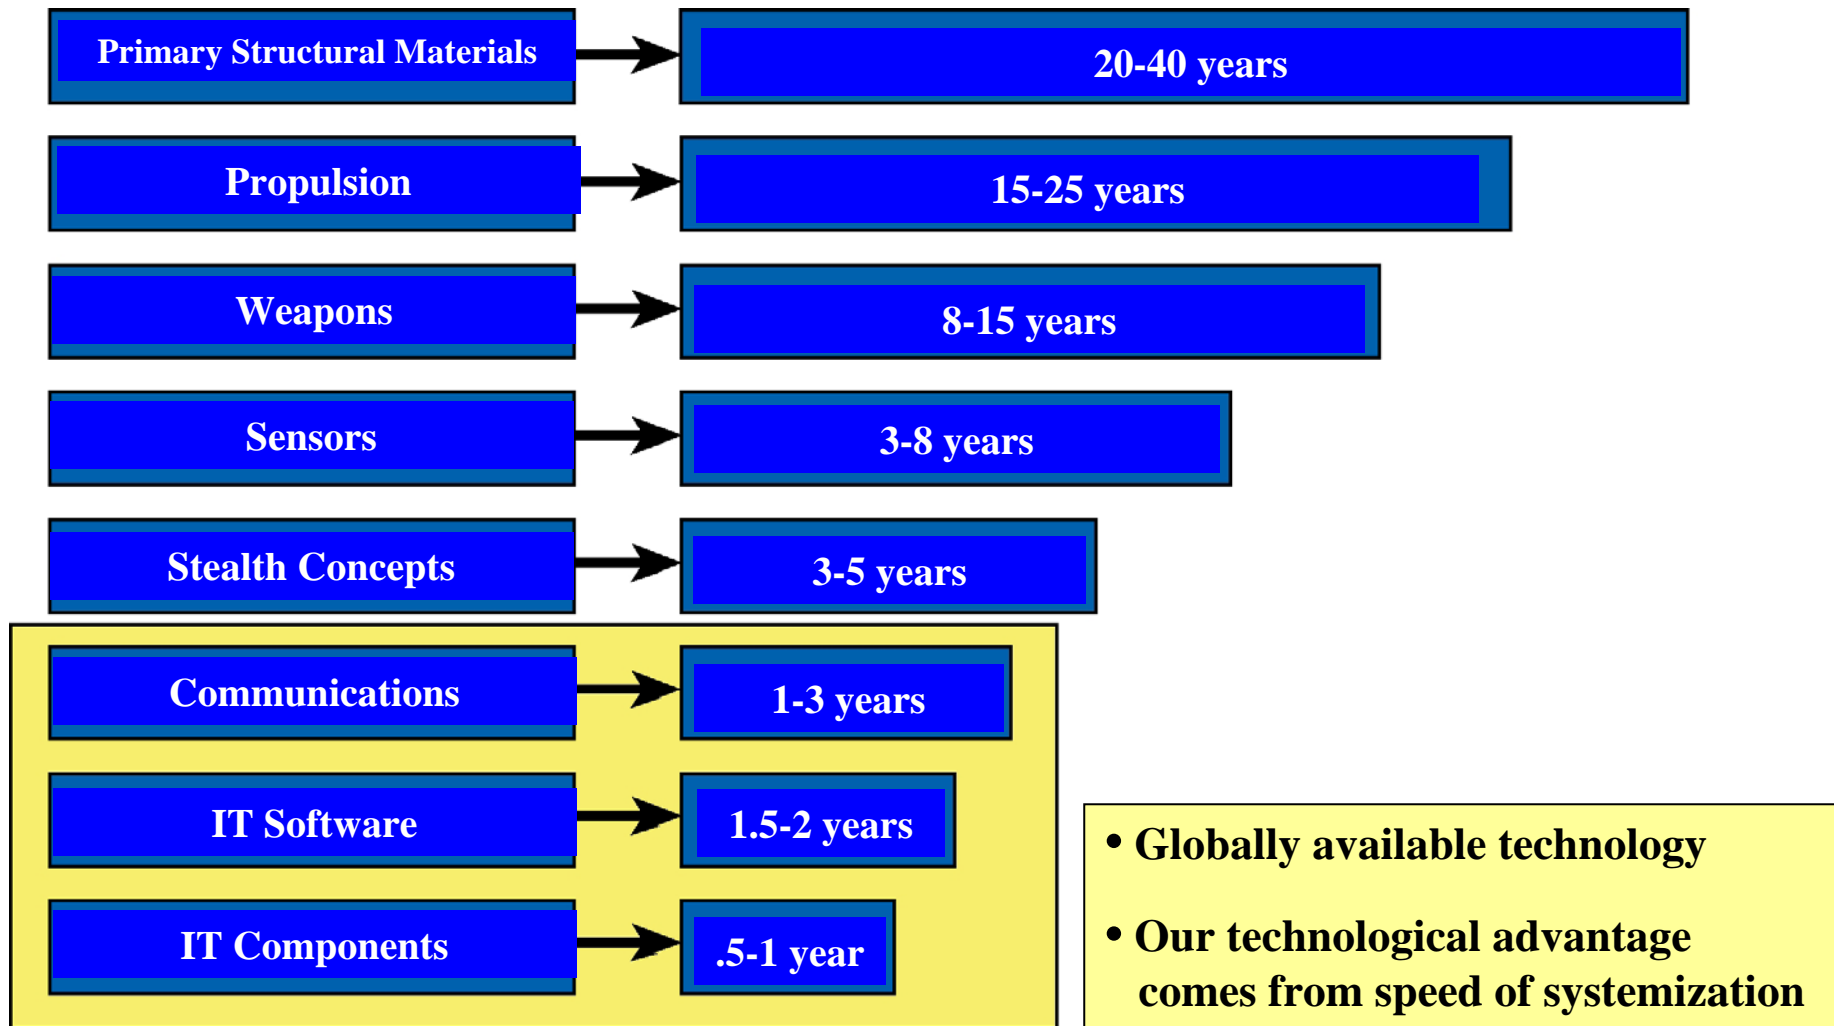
Primary Structural Materials → 20-40 years

Propulsion → 15-25 years

Weapons → 8-15 years

Sensors → 3-8 years

Stealth Concepts → 3-5 years

Communications → 1-3 years

IT Software → 1.5-2 years

IT Components → .5-1 year

• Globally available technology

• Our technological advantage comes from speed of systemization